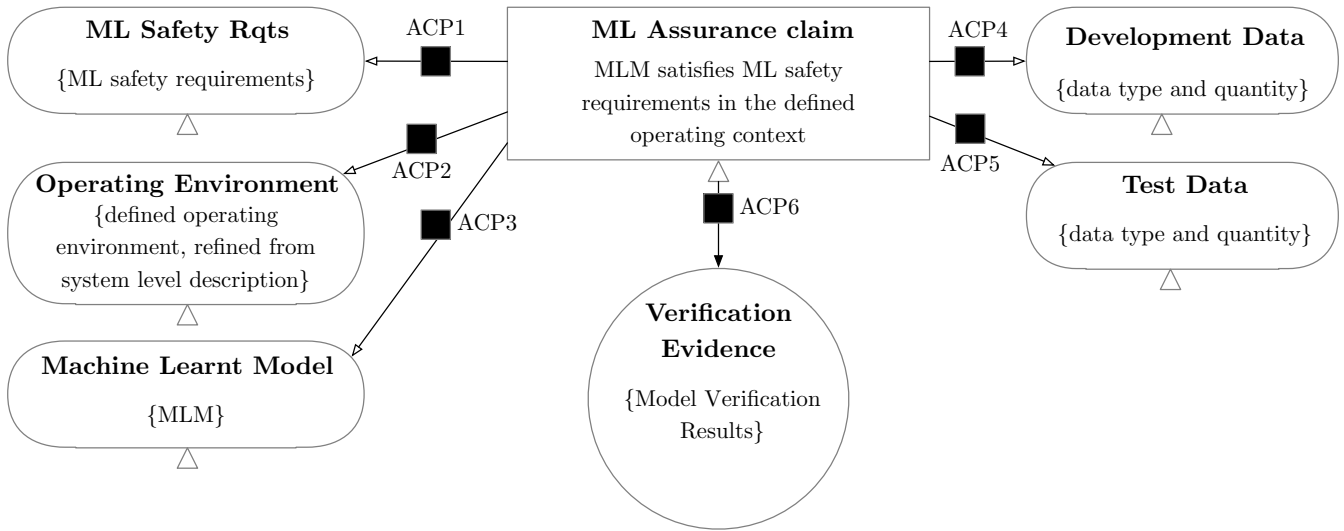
**ML Assurance claim**

MLM satisfies ML safety requirements in the defined operating context

ACP1

**ML Safety Rqts**

{ML safety requirements}

ACP2

**Operating Environment**

{defined operating environment, refined from system level description}

ACP3

**Machine Learnt Model**

{MLM}

ACP4

**Development Data**

{data type and quantity}

ACP5

**Test Data**

{data type and quantity}

ACP6

**Verification Evidence**

{Model Verification Results}